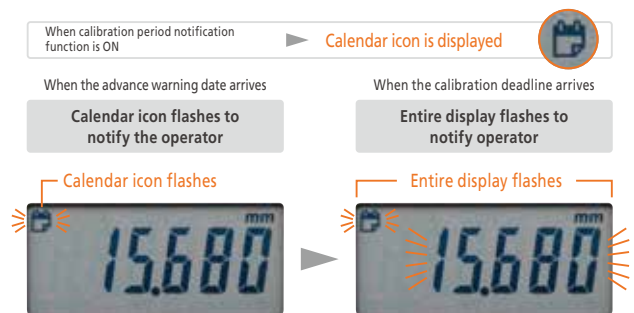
When calibration period notification function is ON

Calendar icon is displayed

When the advance warning date arrives

Calendar icon flashes to notify the operator

When the calibration deadline arrives

Entire display flashes to notify operator

Calendar icon flashes

mm

15.680

Entire display flashes

mm

15.680